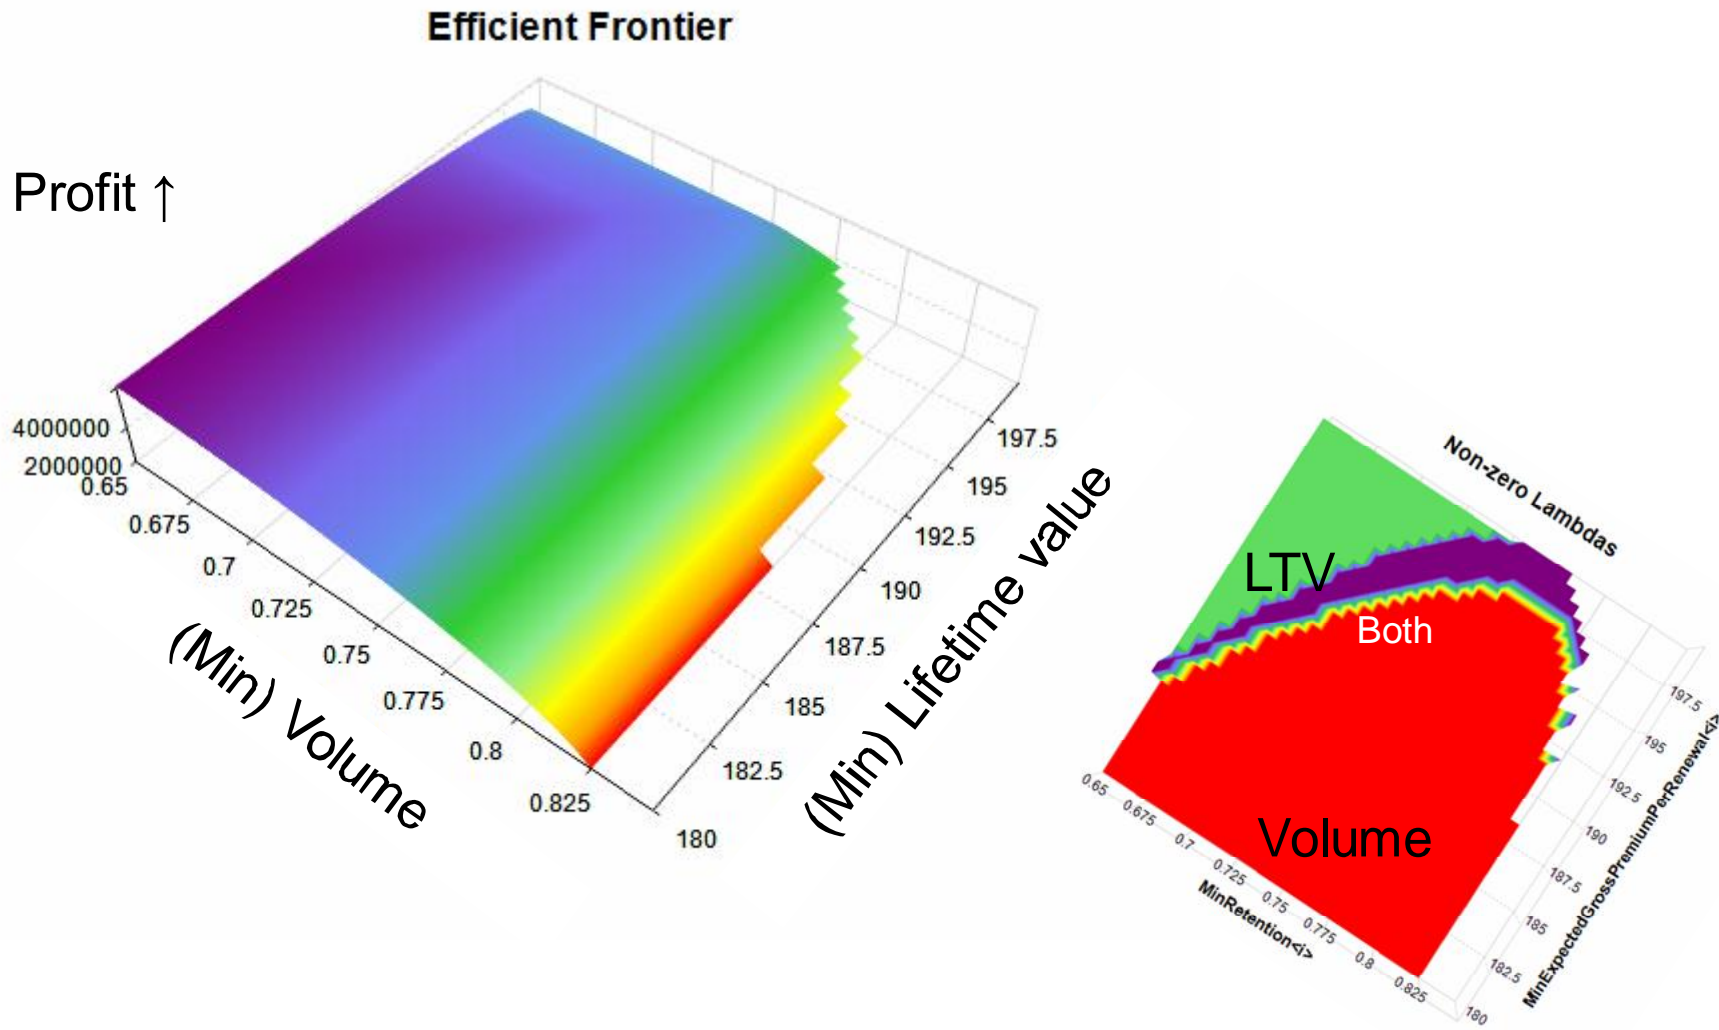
Efficient Frontier

Profit ↑

4000000
2000000
0.65
0.675
0.7
0.725
0.75
0.775
0.8
0.825

(Min) Volume

197.5
195
192.5
190
187.5
185
182.5
180

(Min) Lifetime value

Non-zero Lambdas

LTV
Both
Volume

0.65
0.675
0.7
0.725
0.75
0.775
0.8
0.825
MinRetention<i>

197.5
195
192.5
190
187.5
185
182.5
180
MinExpectedGrossPremiumPerRenewal<i>